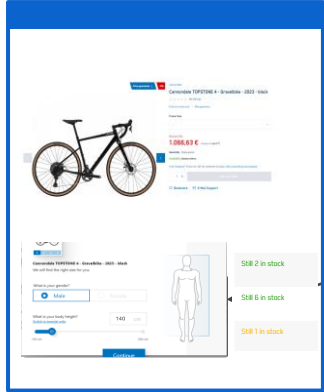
Cannondale TOPSTONE 4 - Gravelbike - 2023 - black

1.086,63 €

Cannondale TOPSTONE 4 - Gravelbike - 2023 - black

We will find the right size for you.

What is your gender?

Male

Female

What is your body height?

140 cm

Continue

Still 2 in stock

Still 6 in stock

Still 1 in stock